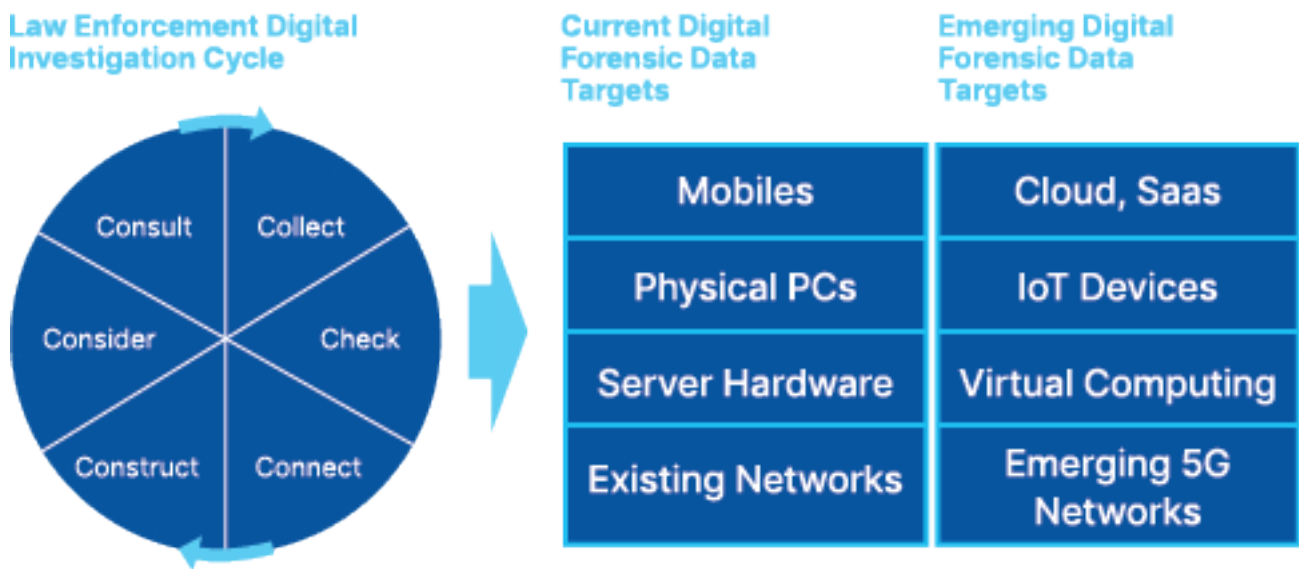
Law Enforcement Digital Investigation Cycle

Consult
Collect
Consider
Check
Construct
Connect

| Current Digital Forensic Data Targets | Emerging Digital Forensic Data Targets |
|---|---|
| Mobiles | Cloud, Saas |
| Physical PCs | IoT Devices |
| Server Hardware | Virtual Computing |
| Existing Networks | Emerging 5G Networks |